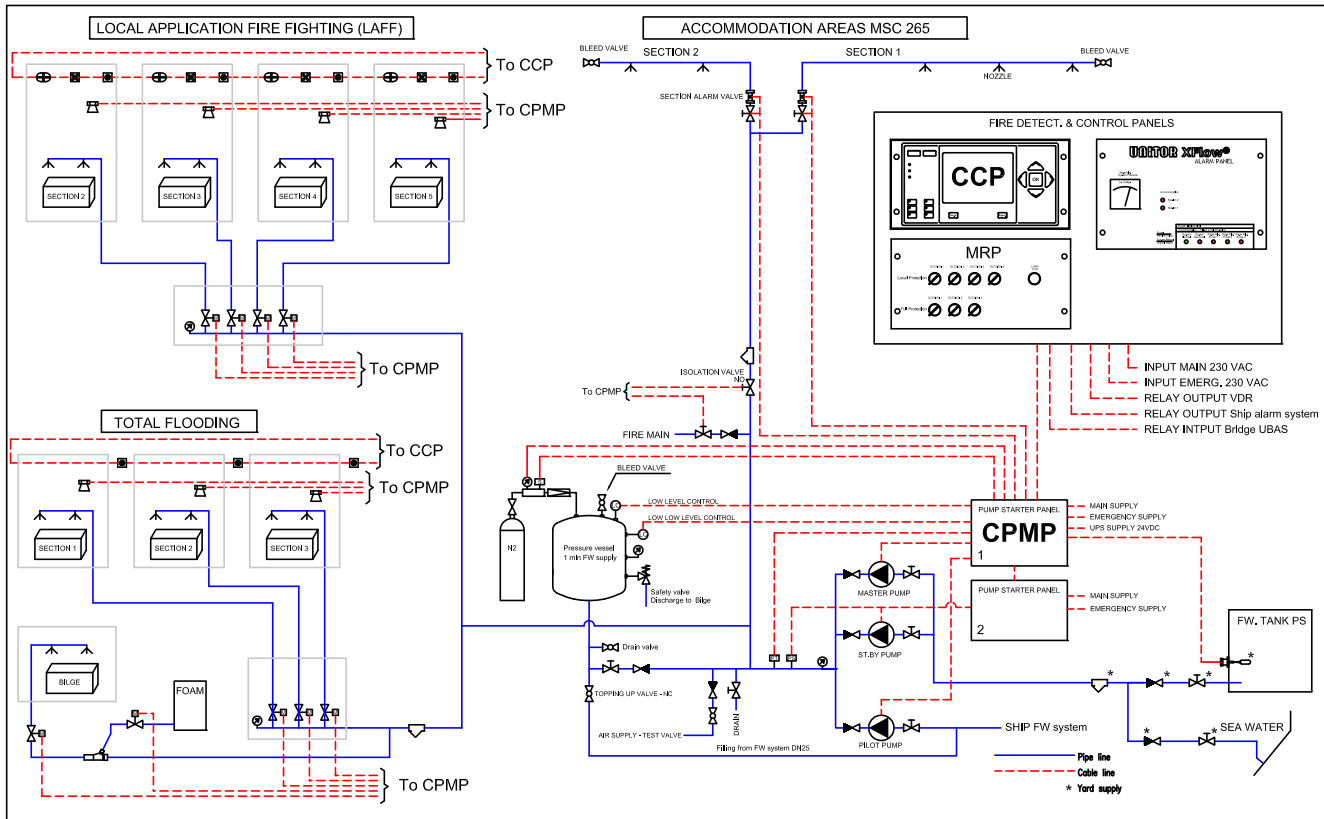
LOCAL APPLICATION FIRE FIGHTING (LAFF)

To CCP

To CPMP

SECTION 2

SECTION 3

SECTION 4

SECTION 5

To CPMP

TOTAL FLOODING

To CCP

To CPMP

SECTION 1

SECTION 2

SECTION 3

BILGE

FOAM

To CPMP

ACCOMMODATION AREAS MSC 265

BLEED VALVE

SECTION 2

SECTION 1

BLEED VALVE

NOZZLE

SECTION ALARM VALVE

FIRE DETECT. & CONTROL PANELS

CCP

UNITOR XFlow®

ALARM PANEL

MRP

Local Protection

Fire Protection

INPUT MAIN 230 VAC

INPUT EMERG. 230 VAC

RELAY OUTPUT VDR

RELAY OUTPUT Ship alarm system

RELAY INTPUT Bridge UBAS

ISOLATION VALVE NC

To CPMP

FIRE MAIN

BLEED VALVE

LOW LEVEL CONTROL

LOW LOW LEVEL CONTROL

N2

Pressure vessel 1 min FW supply

Safety valve Discharge to Bilge

PUMP STARTER PANEL

CPMP

1

MAIN SUPPLY

EMERGENCY SUPPLY

UPS SUPPLY 24VDC

MASTER PUMP

PUMP STARTER PANEL

2

MAIN SUPPLY

EMERGENCY SUPPLY

ST.BY PUMP

FW. TANK PS

Drain valve

TOPPING UP VALVE - NC

DRAIN

AIR SUPPLY - TEST VALVE

Filling from FW system DN25

PILOT PUMP

SHIP FW system

SEA WATER

Pipe line

Cable line

* Yard supply